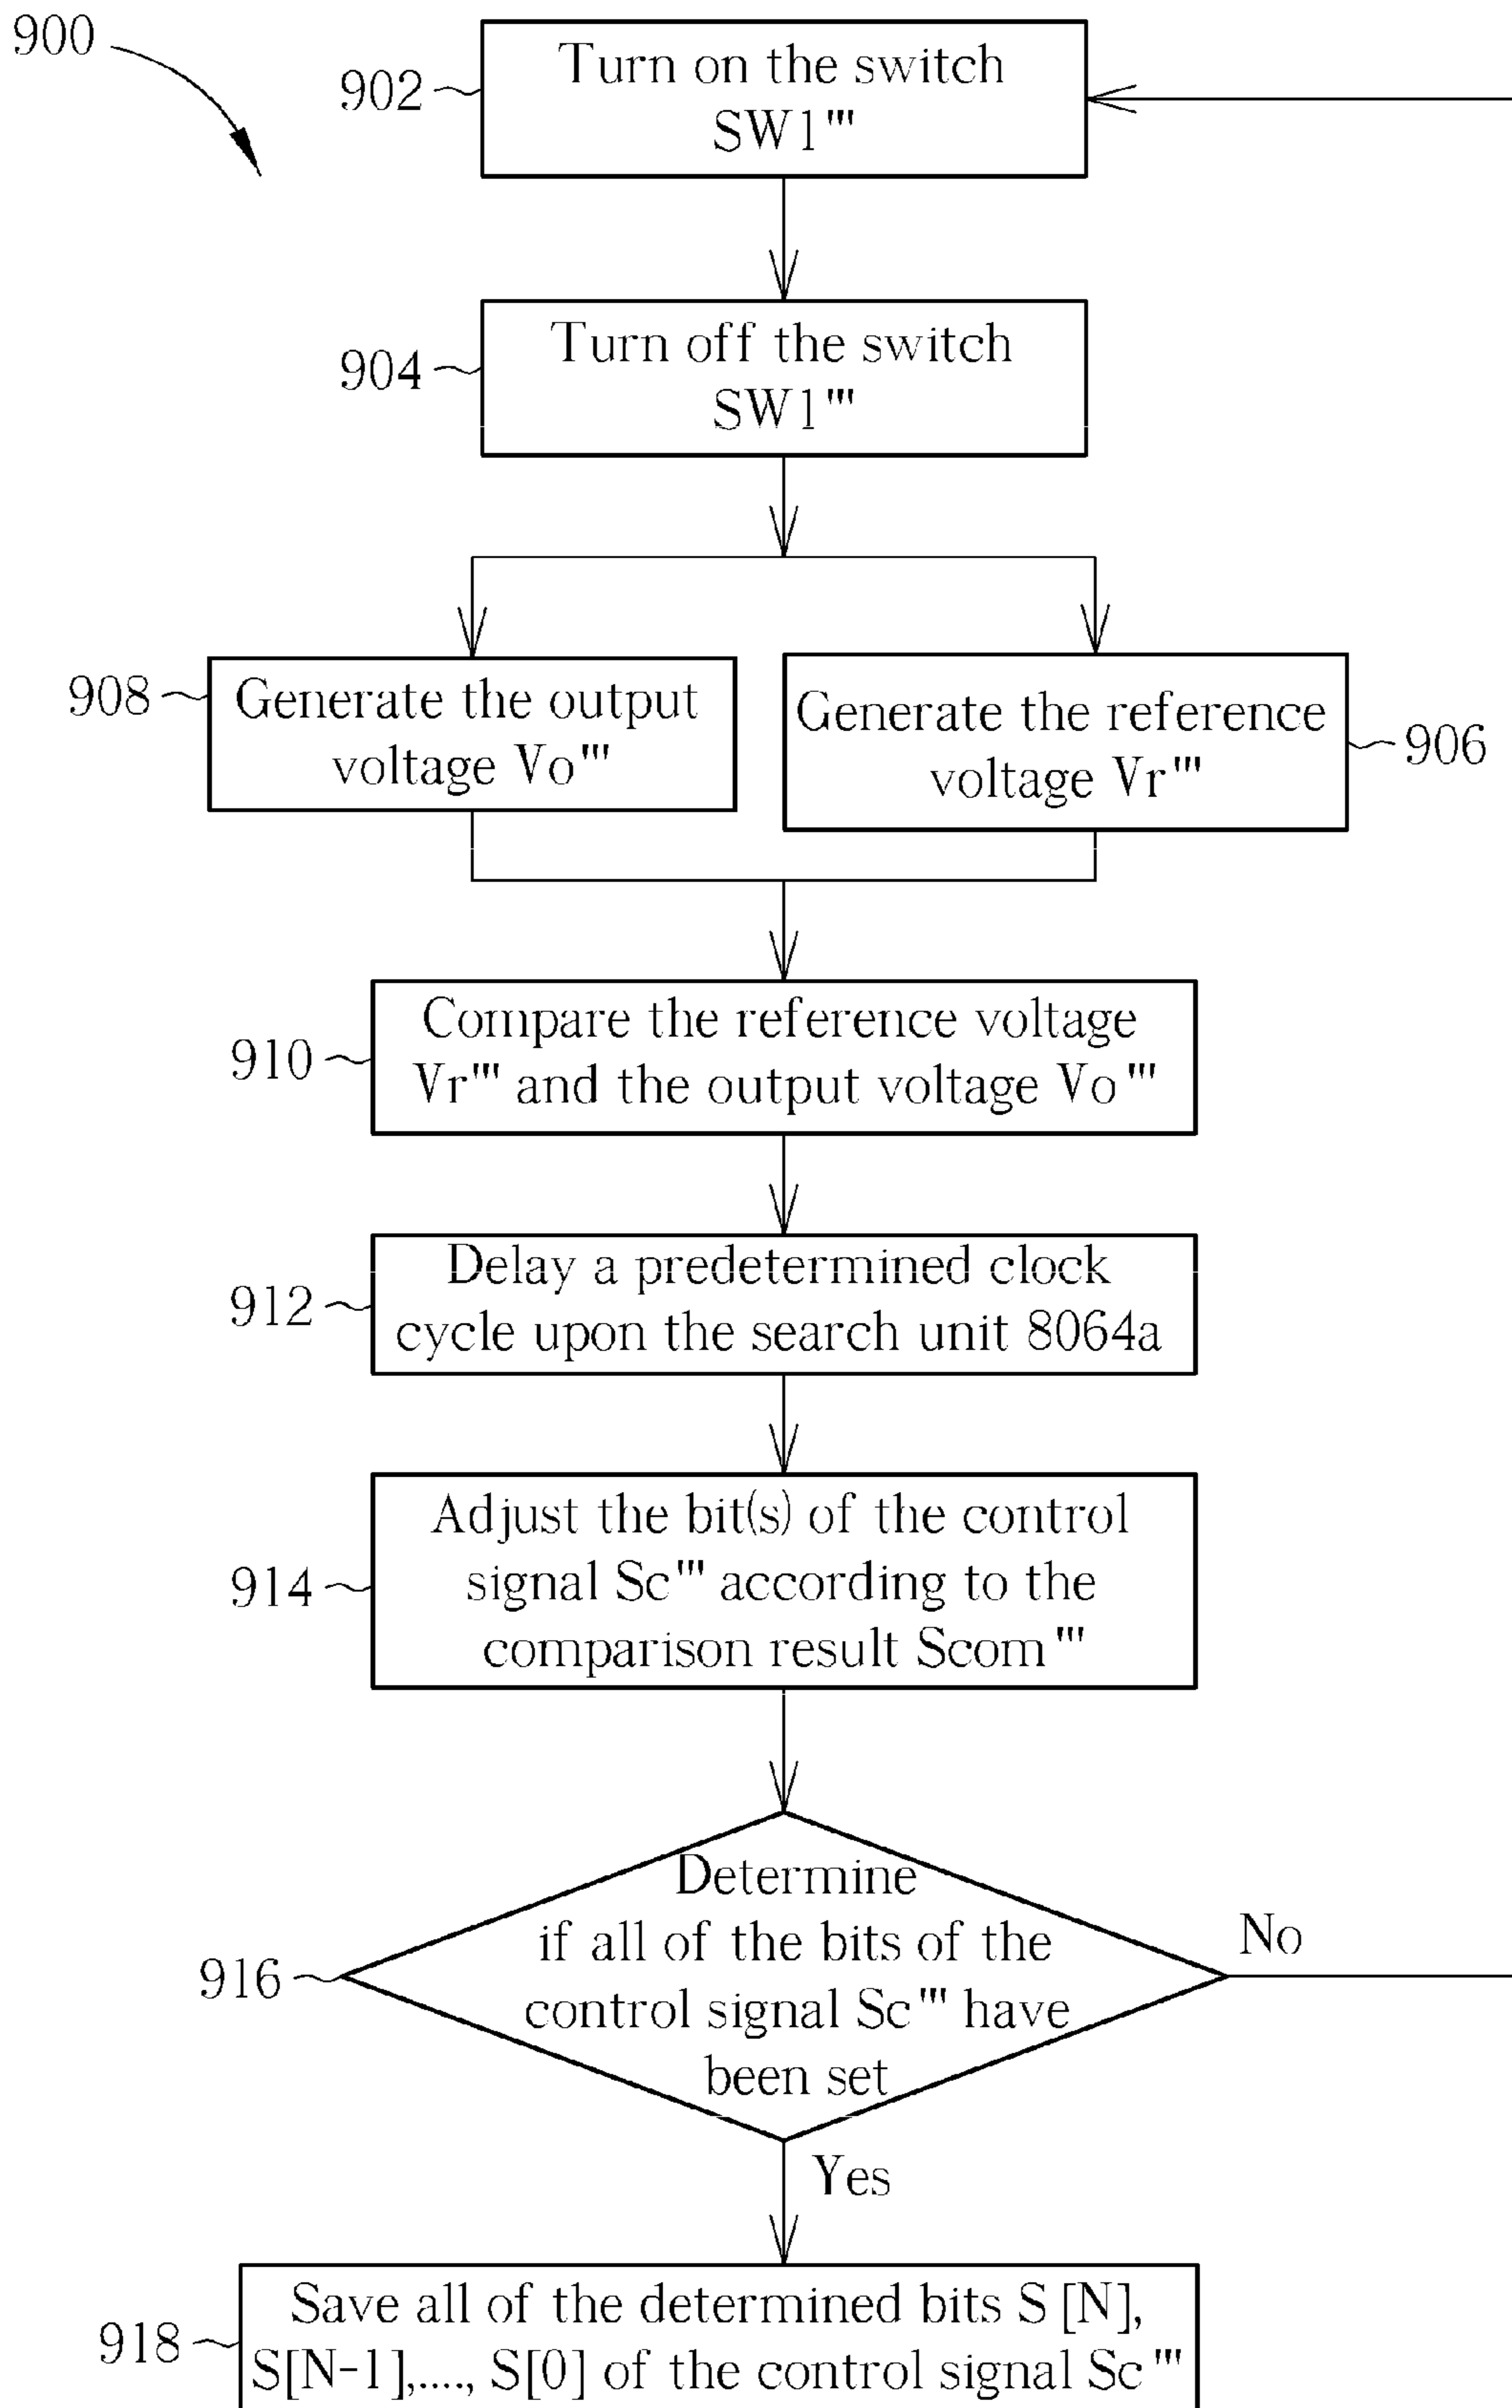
900

902 Turn on the switch SW1'''

904 Turn off the switch SW1'''

908 Generate the output voltage Vo'''

Generate the reference voltage Vr''' 906

910 Compare the reference voltage Vr''' and the output voltage Vo'''

912 Delay a predetermined clock cycle upon the search unit 8064a

914 Adjust the bit(s) of the control signal Sc''' according to the comparison result Scom'''

916 Determine if all of the bits of the control signal Sc''' have been set

No

Yes

918 Save all of the determined bits S [N], S[N-1],...., S[0] of the control signal Sc'''